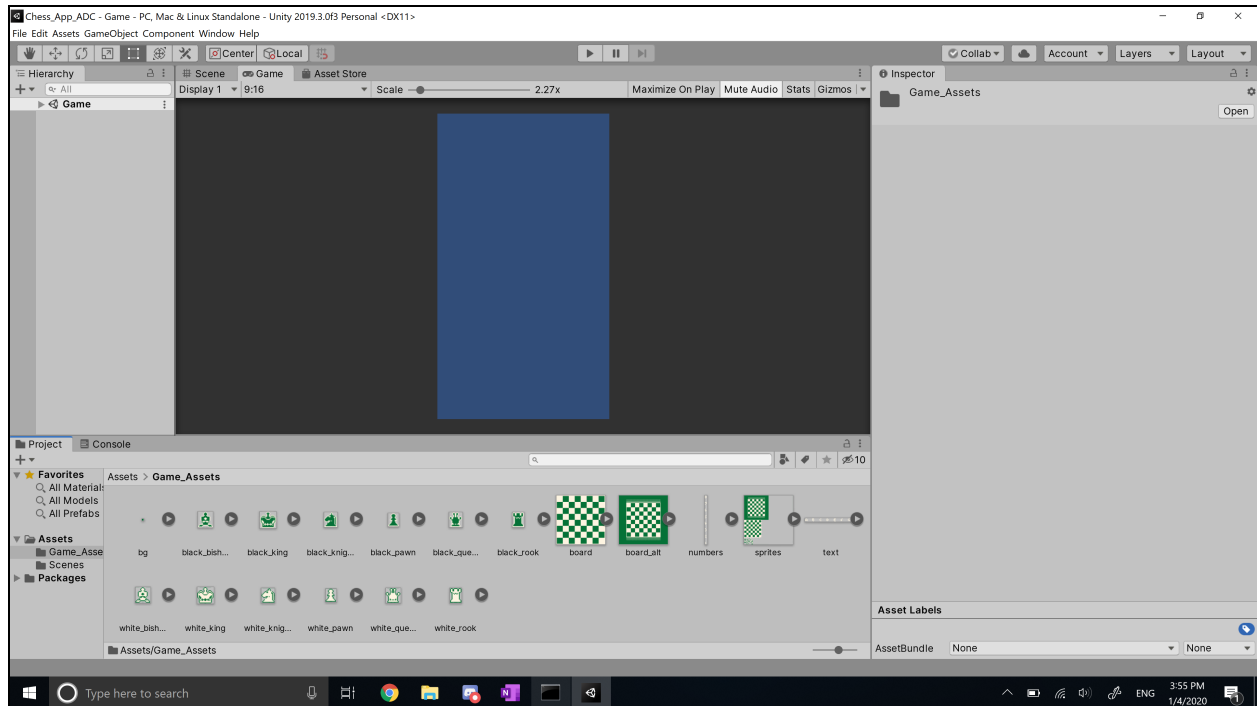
Chess_App_ADC - Game - PC, Mac & Linux Standalone - Unity 2019.3.0f3 Personal <DX11>

File Edit Assets GameObject Component Window Help

Center Local

Collab Account Layers Layout

Hierarchy

All

Game

Scene Game Asset Store

Display 1 9:16 Scale 2.27x Maximize On Play Mute Audio Stats Gizmos

Inspector

Game_Assets

Open

Project Console

10

Favorites
All Materials
All Models
All Prefabs

Assets
Game_Asse
Scenes
Packages

Assets > Game_Assets

bg black_bish... black_king black_knig... black_pawn black_que... black_rook board board_alt numbers sprites text

white_bish... white_king white_knig... white_pawn white_que... white_rook

Assets/Game_Assets

Asset Labels

AssetBundle None None

Type here to search

ENG 3:55 PM 1/4/2020